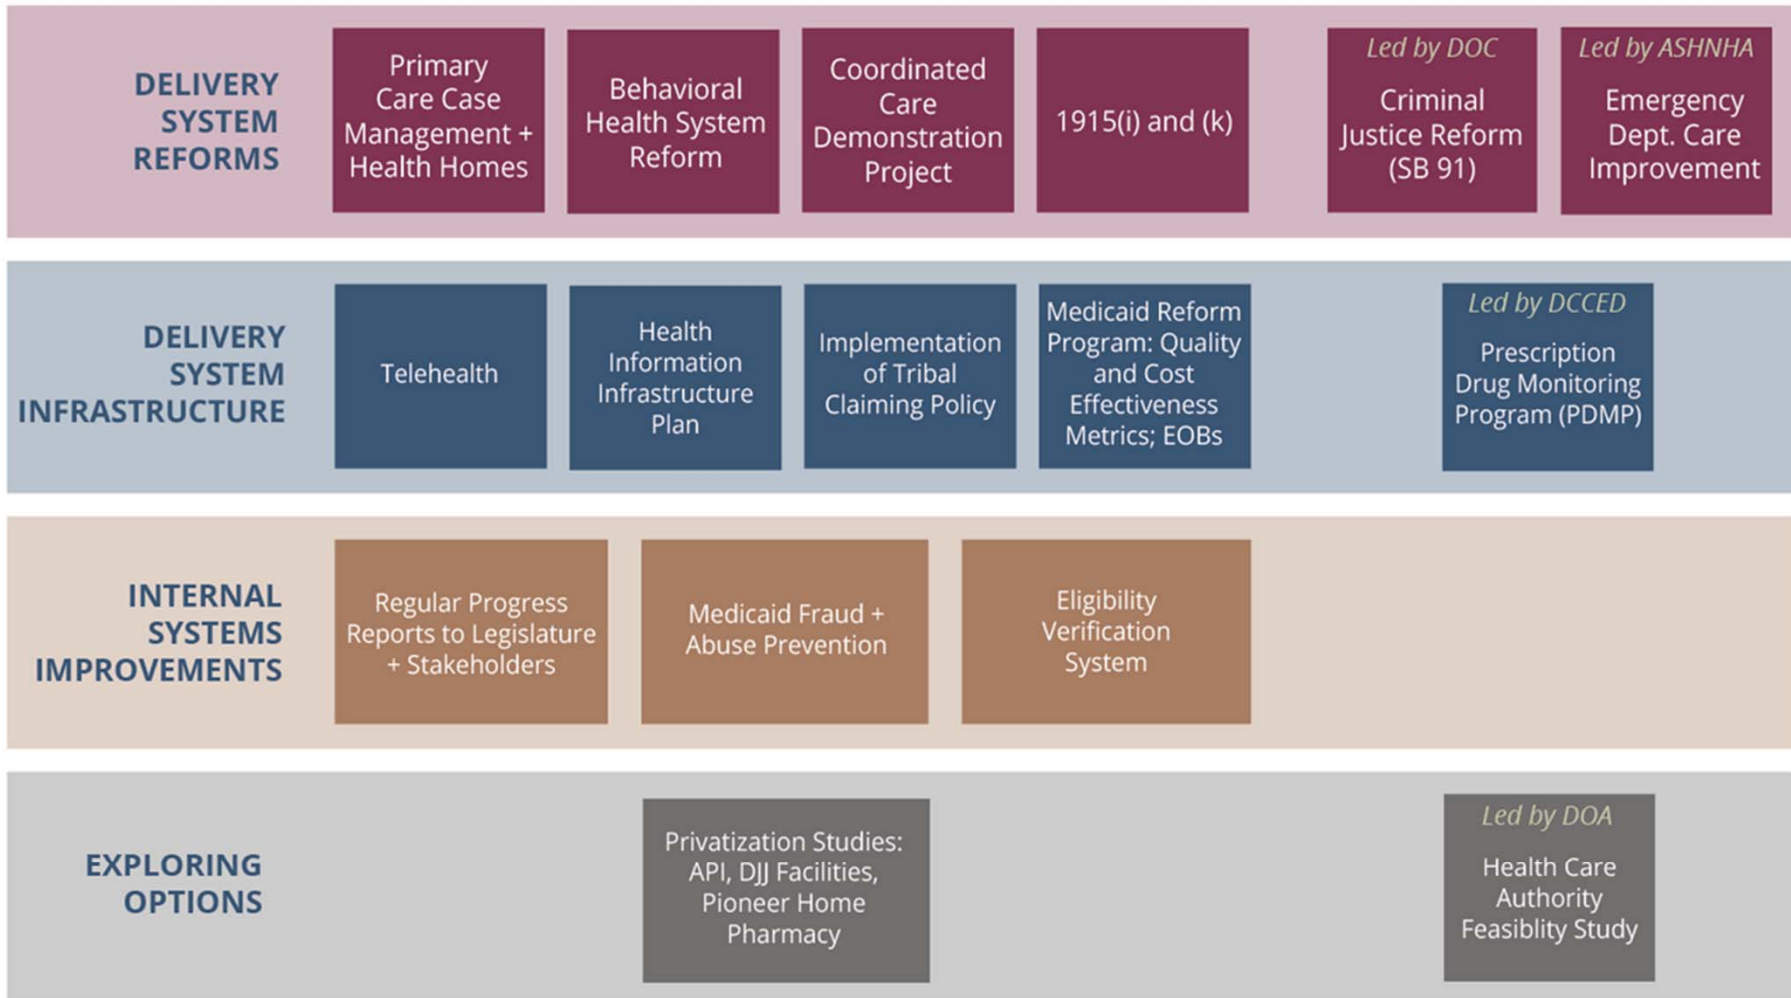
DELIVERY SYSTEM REFORMS

Primary Care Case Management + Health Homes

Behavioral Health System Reform

Coordinated Care Demonstration Project

1915(i) and (k)

Led by DOC

Criminal Justice Reform (SB 91)

Led by ASHNHA

Emergency Dept. Care Improvement

DELIVERY SYSTEM INFRASTRUCTURE

Telehealth

Health Information Infrastructure Plan

Implementation of Tribal Claiming Policy

Medicaid Reform Program: Quality and Cost Effectiveness Metrics; EOBs

Led by DCCED

Prescription Drug Monitoring Program (PDMP)

INTERNAL SYSTEMS IMPROVEMENTS

Regular Progress Reports to Legislature + Stakeholders

Medicaid Fraud + Abuse Prevention

Eligibility Verification System

EXPLORING OPTIONS

Privatization Studies: API, DJJ Facilities, Pioneer Home Pharmacy

Led by DOA

Health Care Authority Feasiblity Study